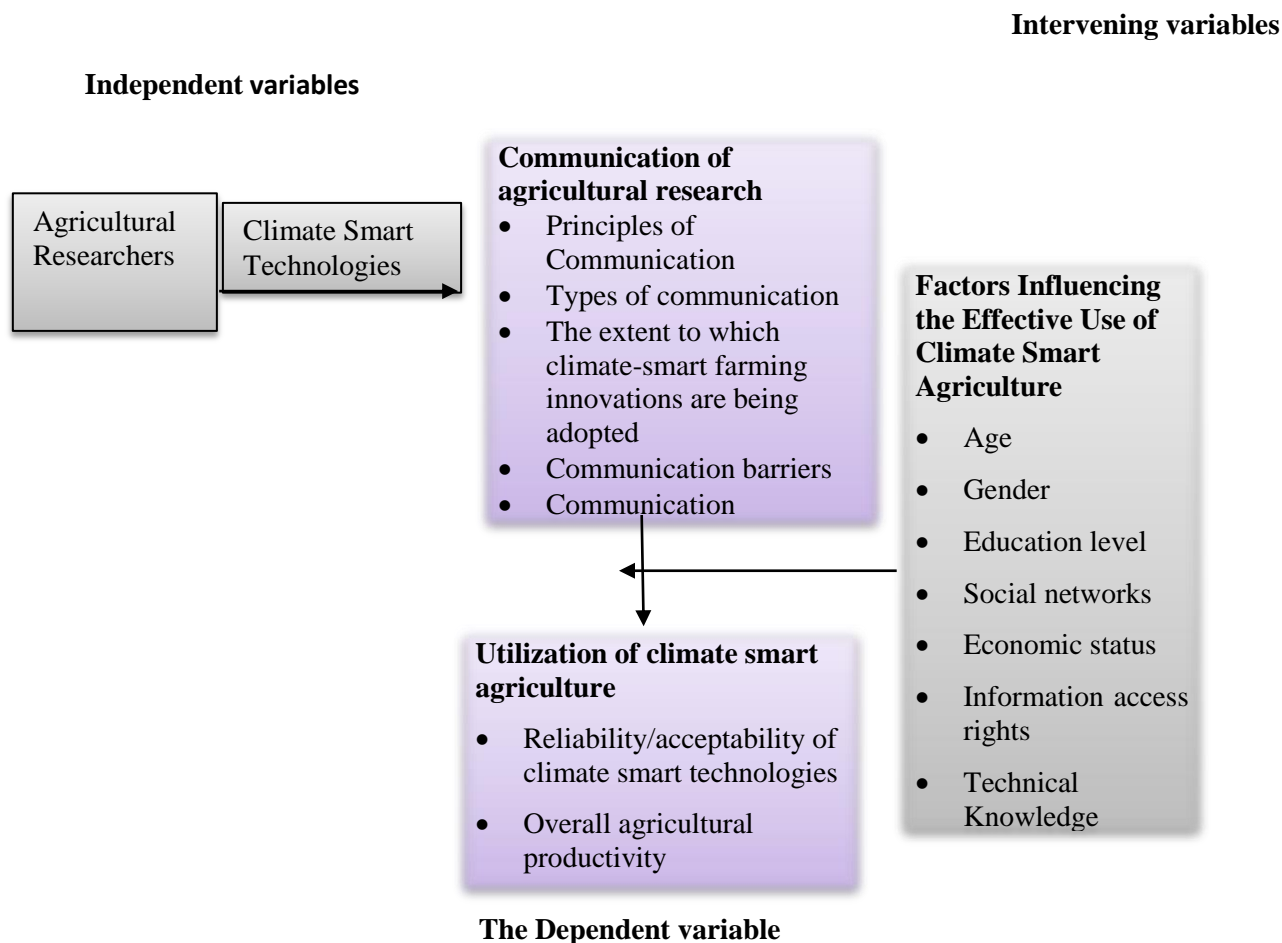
Intervening variables

Independent variables

Agricultural Researchers

Climate Smart Technologies

Communication of agricultural research

- Principles of Communication
- Types of communication
- The extent to which climate-smart farming innovations are being adopted
- Communication barriers
- Communication

Factors Influencing the Effective Use of Climate Smart Agriculture

- Age
- Gender
- Education level
- Social networks
- Economic status
- Information access rights
- Technical Knowledge

Utilization of climate smart agriculture

- Reliability/acceptability of climate smart technologies
- Overall agricultural productivity

The Dependent variable